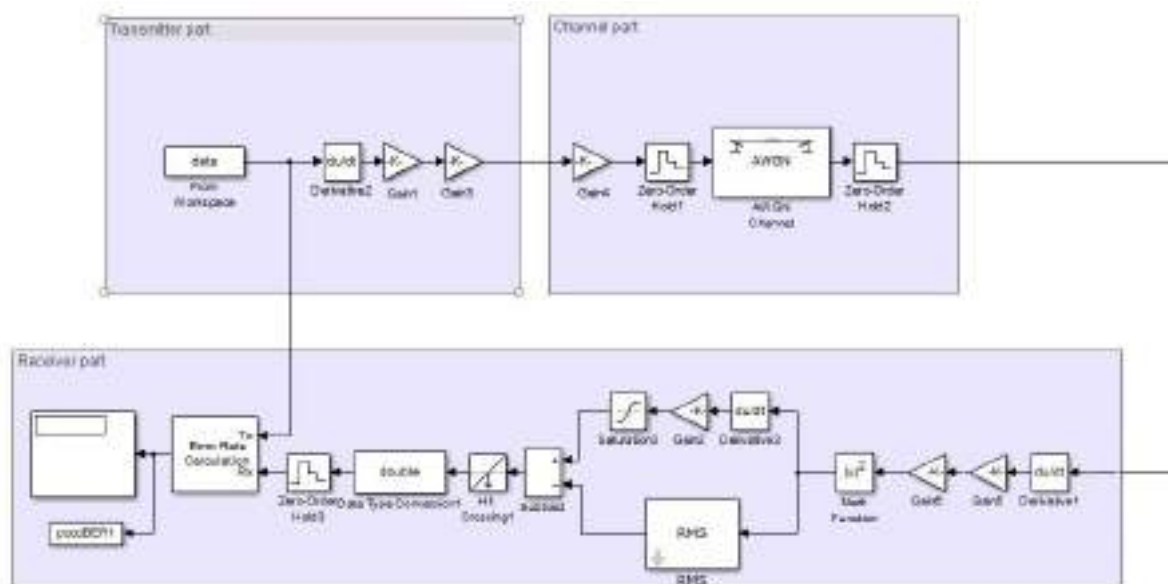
Transmitter part

data
From Workspace

du/dt
Derivative2

-K-
Gain1

-K-
Gain3

Channel part

-K-
Gain4

Zero-Order Hold1

AWGN
AWGN Channel

Zero-Order Hold2

Receiver part

Tx
Error Rate Calculation
Rx

poooBER1

Zero-Order Hold3

double
Data Type Conversion1

Hit Crossing1

Subtract

Saturation3

-K-
Gain2

du/dt
Derivative3

RMS
RMS

$|u|^2$
Math Function

-K-
Gain6

-K-
Gain5

du/dt
Derivative1